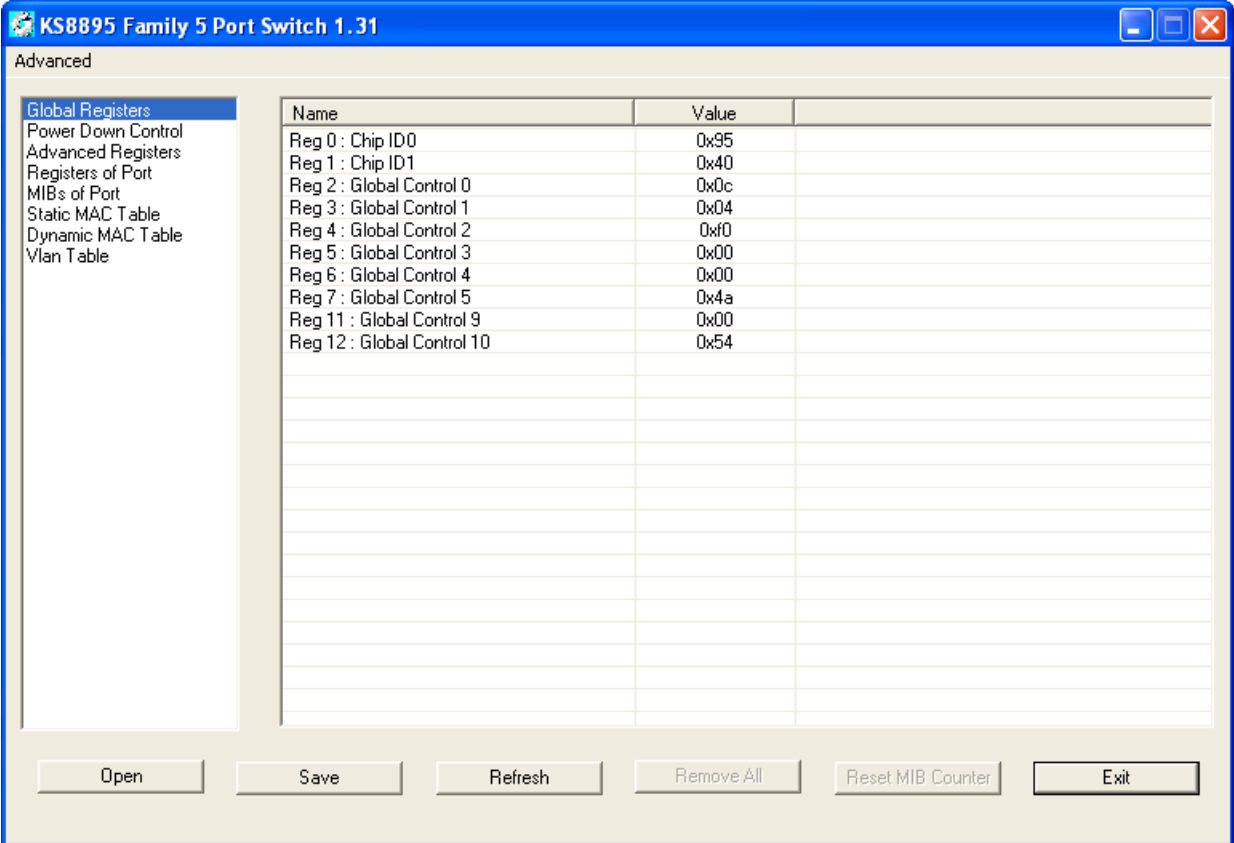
KS8895 Family 5 Port Switch 1.31

Advanced

Global Registers
Power Down Control
Advanced Registers
Registers of Port
MIBs of Port
Static MAC Table
Dynamic MAC Table
Vlan Table

| Name | Value |
|---|---|
| Reg 0 : Chip ID0 | 0x95 |
| Reg 1 : Chip ID1 | 0x40 |
| Reg 2 : Global Control 0 | 0x0c |
| Reg 3 : Global Control 1 | 0x04 |
| Reg 4 : Global Control 2 | 0xf0 |
| Reg 5 : Global Control 3 | 0x00 |
| Reg 6 : Global Control 4 | 0x00 |
| Reg 7 : Global Control 5 | 0x4a |
| Reg 11 : Global Control 9 | 0x00 |
| Reg 12 : Global Control 10 | 0x54 |

Open
Save
Refresh
Remove All
Reset MIB Counter
Exit